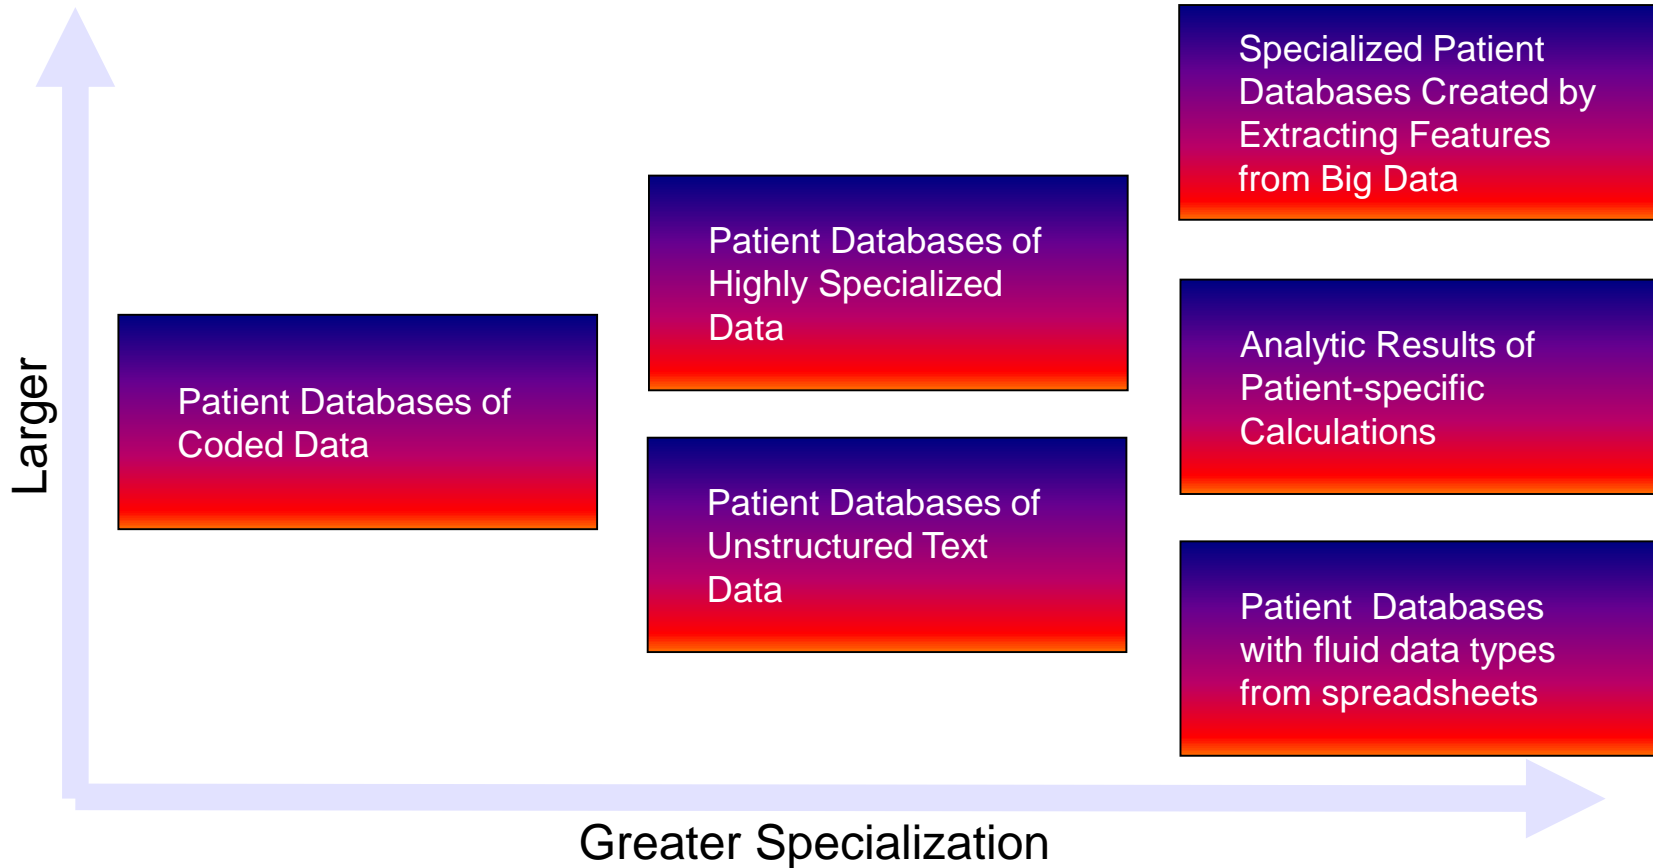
Larger

Patient Databases of Coded Data

Patient Databases of Highly Specialized Data

Patient Databases of Unstructured Text Data

Specialized Patient Databases Created by Extracting Features from Big Data

Analytic Results of Patient-specific Calculations

Patient Databases with fluid data types from spreadsheets

Greater Specialization